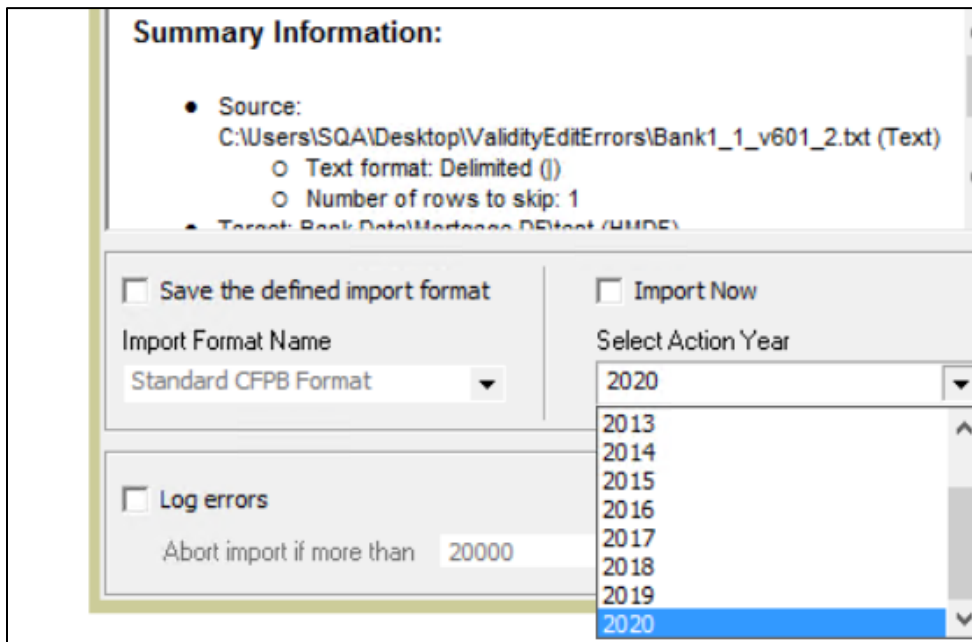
Summary Information:

- Source: C:\Users\SQA\Desktop\ValidityEditErrors\Bank1_1_v601_2.txt (Text)
  - Text format: Delimited (|)
  - Number of rows to skip: 1
- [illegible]

Save the defined import format

Import Format Name

Standard CFPB Format

Import Now

Select Action Year

2020

2013
2014
2015
2016
2017
2018
2019
2020

Log errors

Abort import if more than 20000